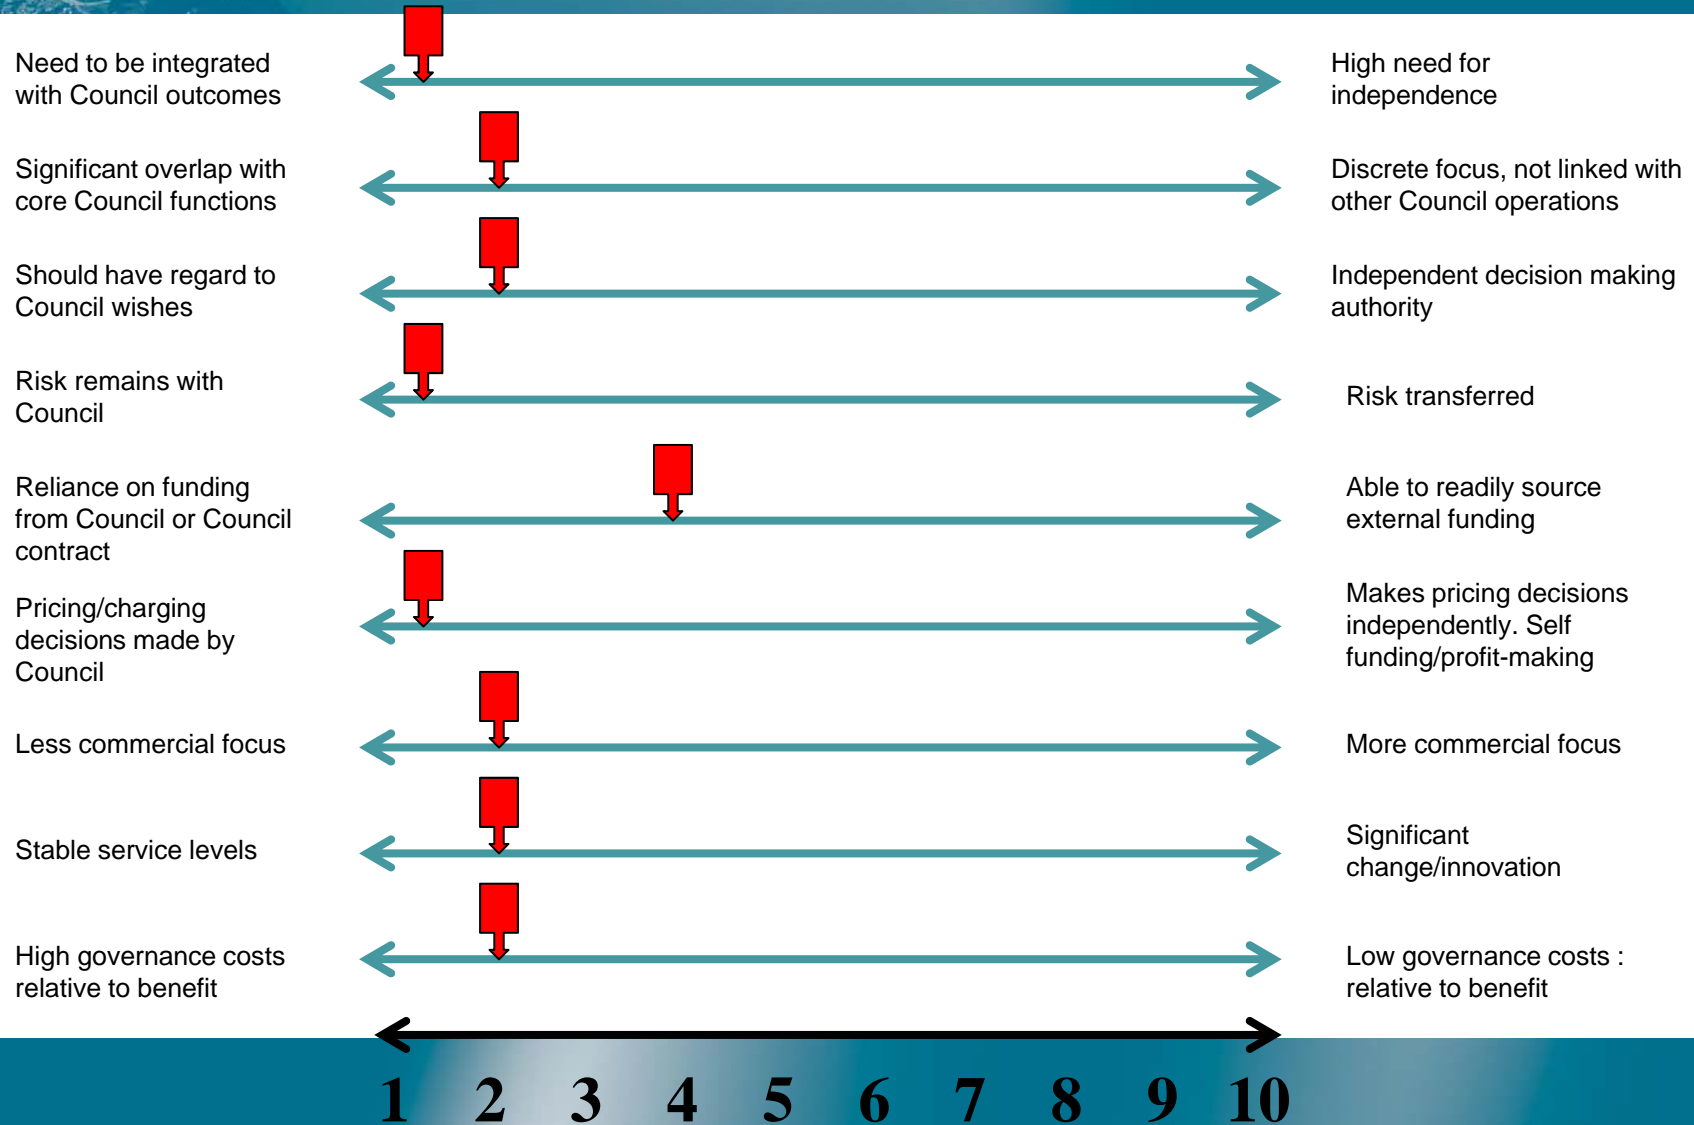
Need to be integrated with Council outcomes

High need for independence

Significant overlap with core Council functions

Discrete focus, not linked with other Council operations

Should have regard to Council wishes

Independent decision making authority

Risk remains with Council

Risk transferred

Reliance on funding from Council or Council contract

Able to readily source external funding

Pricing/charging decisions made by Council

Makes pricing decisions independently. Self funding/profit-making

Less commercial focus

More commercial focus

Stable service levels

Significant change/innovation

High governance costs relative to benefit

Low governance costs : relative to benefit

1 2 3 4 5 6 7 8 9 10